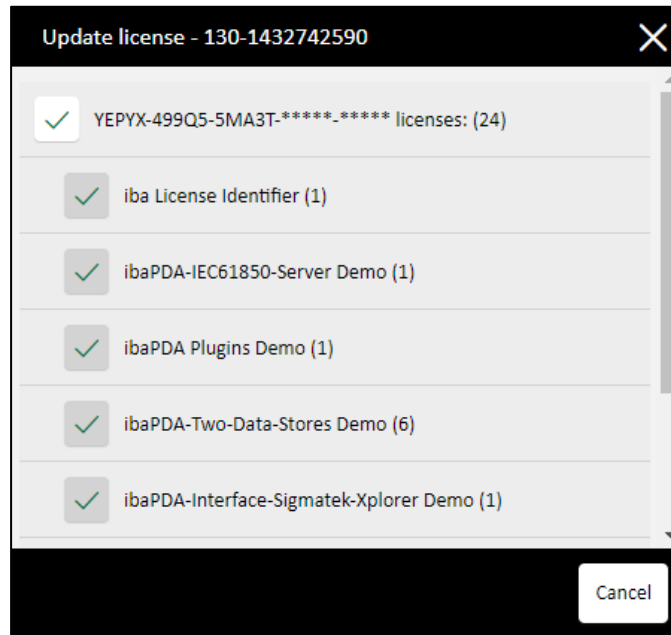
Update license - 130-1432742590

YEPYX-499Q5-5MA3T-*****-***** licenses: (24)

iba License Identifier (1)

ibaPDA-IEC61850-Server Demo (1)

ibaPDA Plugins Demo (1)

ibaPDA-Two-Data-Stores Demo (6)

ibaPDA-Interface-Sigmatek-Xplorer Demo (1)

Cancel